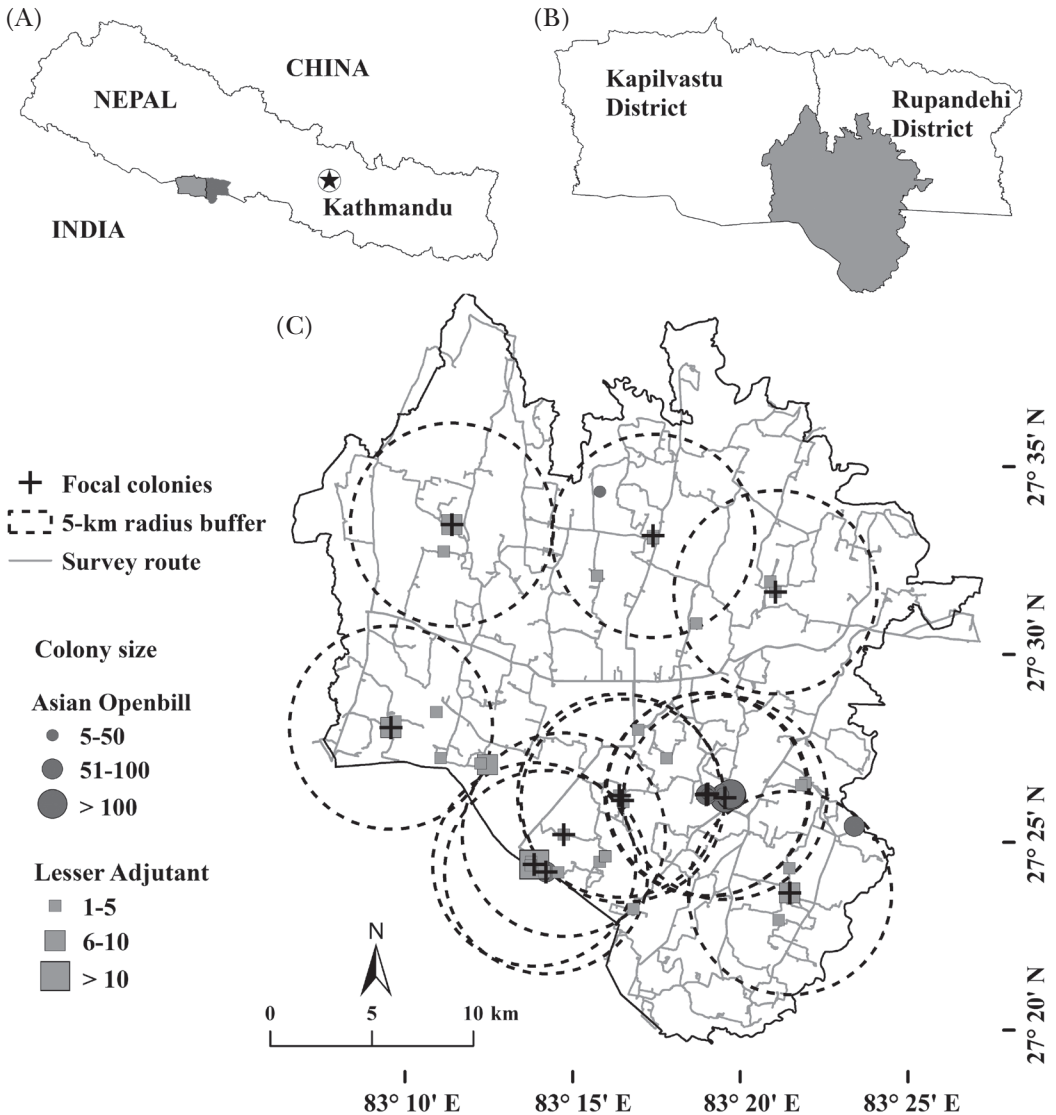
(A)

CHINA

NEPAL

Kathmandu

INDIA

(B)

Kapilvastu District

Rupandehi District

(C)

Focal colonies
5-km radius buffer
Survey route

Colony size

Asian Openbill
5-50
51-100
> 100

Lesser Adjutant
1-5
6-10
> 10

N

0 5 10 km

27° 35′ N
27° 30′ N
27° 25′ N
27° 20′ N

83° 10′ E
83° 15′ E
83° 20′ E
83° 25′ E